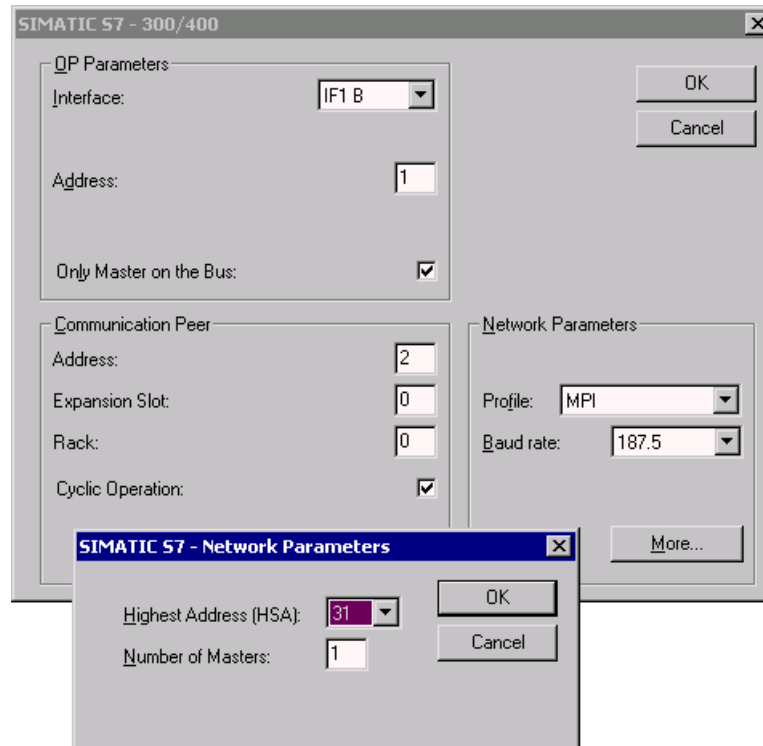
SIMATIC S7 - 300/400

OP Parameters
Interface: IF1 B
Address: 1
Only Master on the Bus: ☑

OK
Cancel

Communication Peer
Address: 2
Expansion Slot: 0
Rack: 0
Cyclic Operation: ☑

Network Parameters
Profile: MPI
Baud rate: 187.5

More...

SIMATIC S7 - Network Parameters
Highest Address (HSA): 31
Number of Masters: 1
OK
Cancel